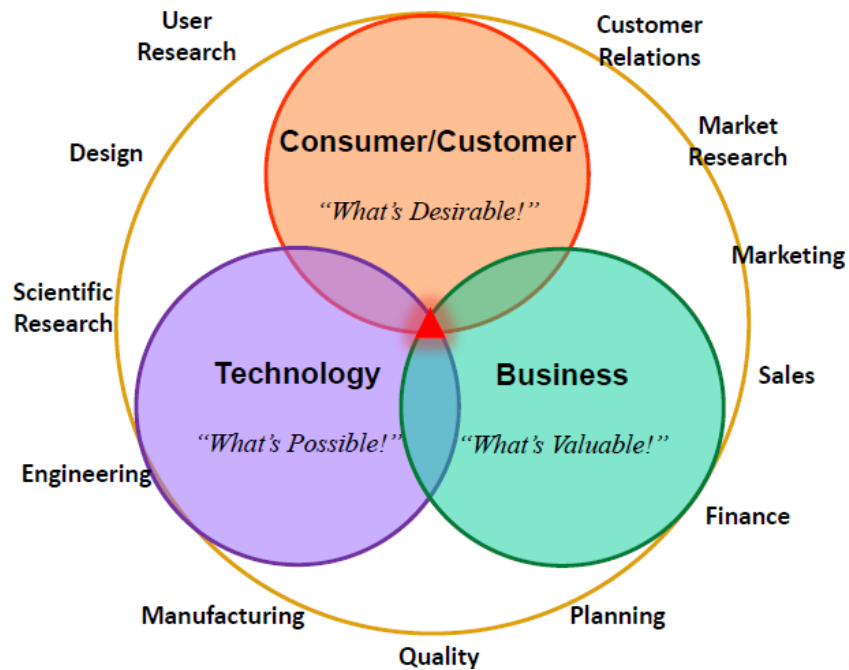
User Research

Customer Relations

Design

Consumer/Customer

"What's Desirable!"

Market Research

Marketing

Scientific Research

Technology

"What's Possible!"

Business

"What's Valuable!"

Sales

Engineering

Finance

Manufacturing

Planning

Quality